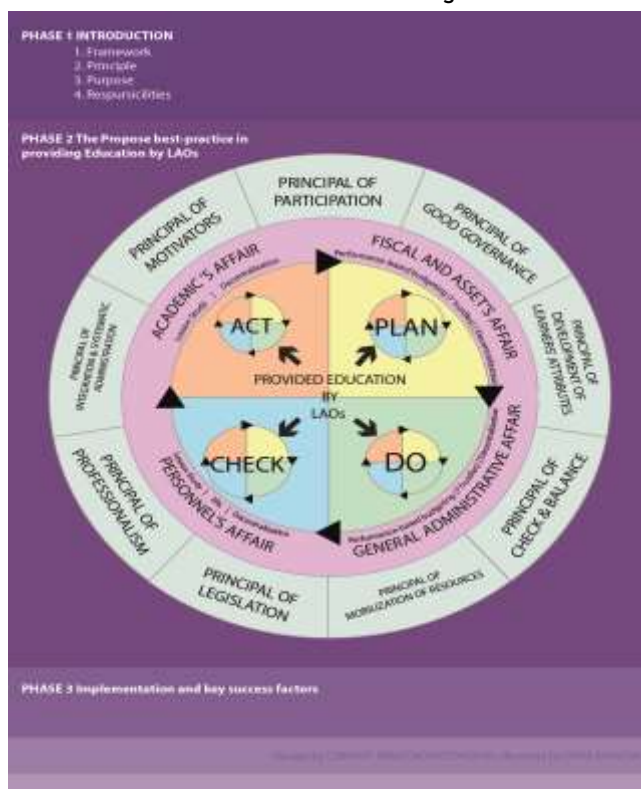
PHASE 1 INTRODUCTION
1. Framework
2. Principle
3. Purpose
4. Respursicilities

PHASE 2 The Propose best-practice in providing Education by LAOs

PRINCIPAL OF PARTICIPATION
PRINCIPAL OF GOOD GOVERNANCE
PRINCIPAL OF DEVELOPMENT OF LEARNERS ATTRIBUTS
PRINCIPAL OF CHECK & BALANCE
PRINCIPAL OF MOBILIZATION OF RESOURCES
PRINCIPAL OF LEGISLATION
PRINCIPAL OF PROFESSIONALISM
PRINCIPAL OF INTEGRATION & SYSTEMATIC ADMINISTRATION
PRINCIPAL OF MOTIVATORS

ACADEMIC'S AFFAIR
FISCAL AND ASSETS AFFAIR
GENERAL ADMINISTRATIVE AFFAIR
PERSONNEL'S AFFAIR

ACT
PLAN
CHECK
DO

PROVIDED EDUCATION BY LAOs

PHASE 3 Implementation and key success factors

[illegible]